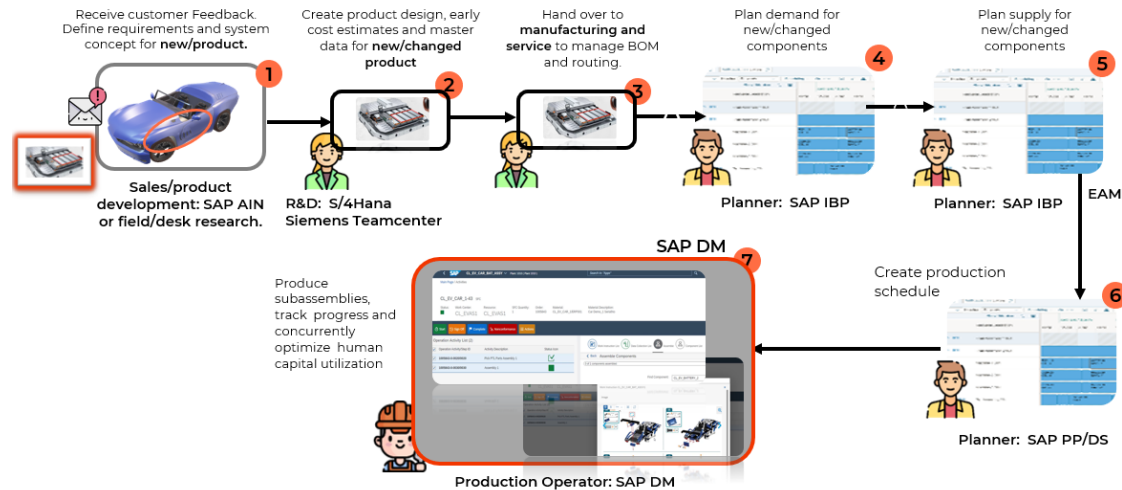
Receive customer Feedback. Define requirements and system concept for **new/product.**

1

Sales/product development: SAP AIN or field/desk research.

Create product design, early cost estimates and master data for **new/changed product**

2

R&D: S/4Hana Siemens Teamcenter

Hand over to **manufacturing and service** to manage BOM and routing.

3

Plan demand for new/changed components

4

Planner: SAP IBP

Plan supply for new/changed components

5

Planner: SAP IBP

EAM

Create production schedule

6

Planner: SAP PP/DS

SAP DM

7

Produce subassemblies, track progress and concurrently optimize human capital utilization

Production Operator: SAP DM